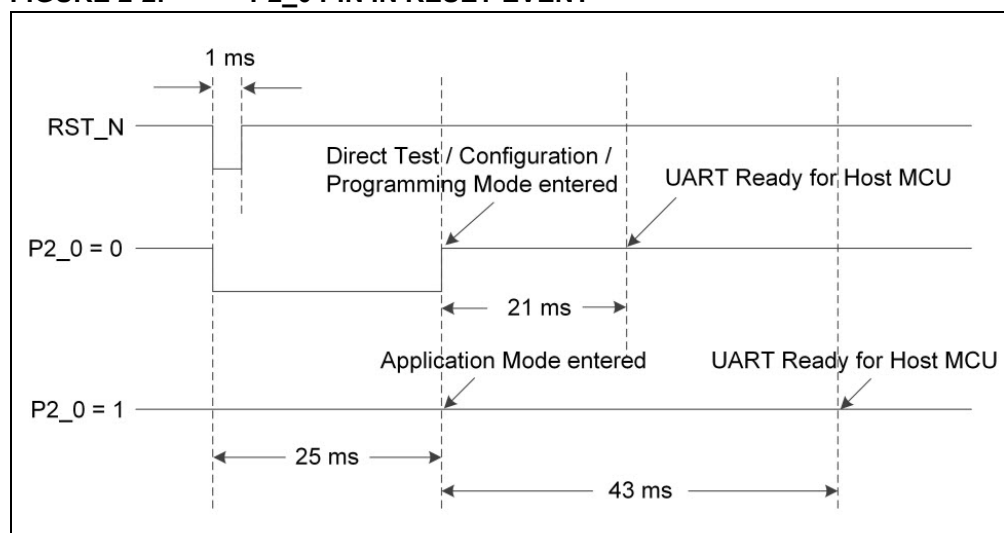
FIGURE 2-2: P2_0 PIN IN RESET EVENT

1 ms

RST_N

Direct Test / Configuration / Programming Mode entered

UART Ready for Host MCU

P2_0 = 0

21 ms

Application Mode entered

UART Ready for Host MCU

P2_0 = 1

25 ms

43 ms